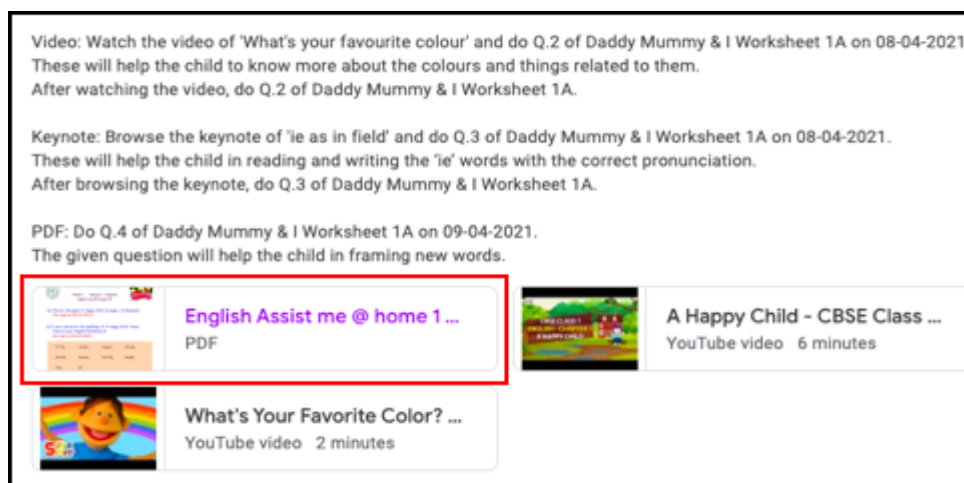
Video: Watch the video of 'What's your favourite colour' and do Q.2 of Daddy Mummy & I Worksheet 1A on 08-04-2021.
These will help the child to know more about the colours and things related to them.
After watching the video, do Q.2 of Daddy Mummy & I Worksheet 1A.

Keynote: Browse the keynote of 'ie as in field' and do Q.3 of Daddy Mummy & I Worksheet 1A on 08-04-2021.
These will help the child in reading and writing the 'ie' words with the correct pronunciation.
After browsing the keynote, do Q.3 of Daddy Mummy & I Worksheet 1A.

PDF: Do Q.4 of Daddy Mummy & I Worksheet 1A on 09-04-2021.
The given question will help the child in framing new words.

English Assist me @ home 1 ...
PDF

A Happy Child - CBSE Class ...
YouTube video 6 minutes

What's Your Favorite Color? ...
YouTube video 2 minutes